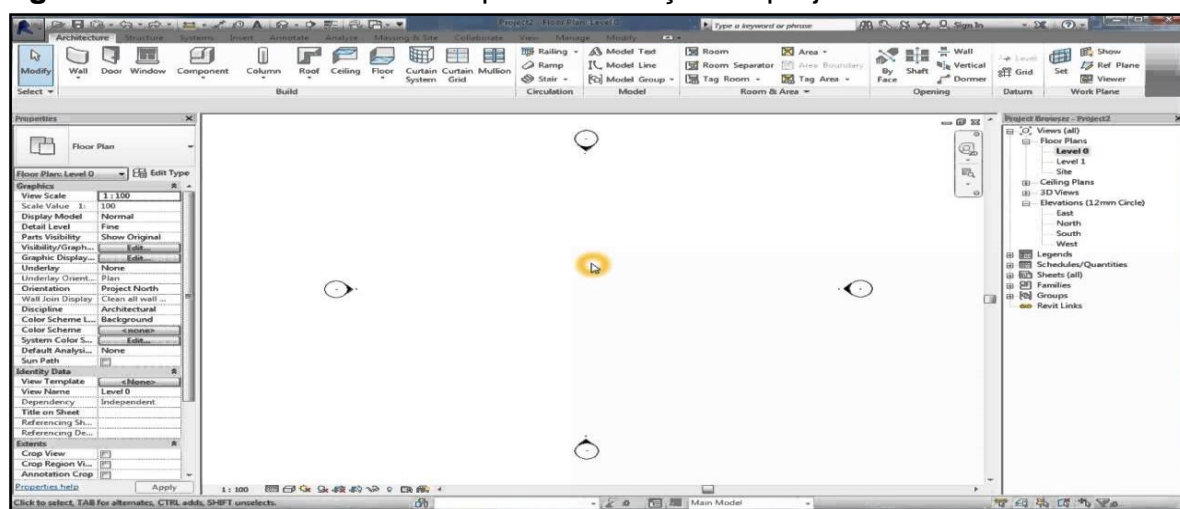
Project2 - Floor Plan: Level 0
Type a keyword or phrase
Sign In

Architecture Structure Systems Insert Annotate Analyze Massing & Site Collaborate View Manage Modify

Modify Wall Door Window Component Column Roof Ceiling Floor Curtain System Curtain Grid Mullion
Railing Ramp Stair
Model Text Model Line Model Group
Room Room Separator Tag Room
Area Area Boundary Tag Area
By Face Shaft
Wall Vertical Dormer
Level Grid
Set
Show Ref Plane Viewer

Select Build Circulation Model Room & Area Opening Datum Work Plane

Properties

Floor Plan

Floor Plan: Level 0 Edit Type

| Graphics | |
|---|---|
| View Scale | 1 : 100 |
| Scale Value 1: | 100 |
| Display Model | Normal |
| Detail Level | Fine |
| Parts Visibility | Show Original |
| Visibility/Graph... | Edit... |
| Graphic Display... | Edit... |
| Underlay | None |
| Underlay Orient... | Plan |
| Orientation | Project North |
| Wall Join Display | Clean all wall ... |
| Discipline | Architectural |
| Color Scheme L... | Background |
| Color Scheme | <none> |
| System Color S... | Edit... |
| Default Analysi... | None |
| Sun Path | |
| Identity Data | |
| View Template | <None> |
| View Name | Level 0 |
| Dependency | Independent |
| Title on Sheet | |
| Referencing Sh... | |
| Referencing De... | |
| Extents | |
| Crop View | |
| Crop Region Vi... | |
| Annotation Crop | |

Properties help Apply

Project Browser - Project2
Views (all)
Floor Plans
Level 0
Level 1
Site
Ceiling Plans
3D Views
Elevations (12mm Circle)
East
North
South
West
Legends
Schedules/Quantities
Sheets (all)
Families
Groups
Revit Links

1 : 100

Click to select, TAB for alternates, CTRL adds, SHIFT unselects.

:0

Main Model